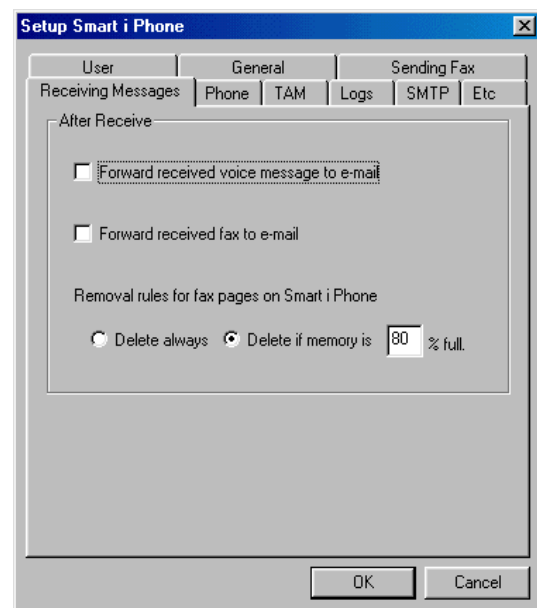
Setup Smart i Phone

User
General
Sending Fax
Receiving Messages
Phone
TAM
Logs
SMTP
Etc

After Receive

Forward received voice message to e-mail

Forward received fax to e-mail

Removal rules for fax pages on Smart i Phone

Delete always
Delete if memory is 80 % full.

OK
Cancel